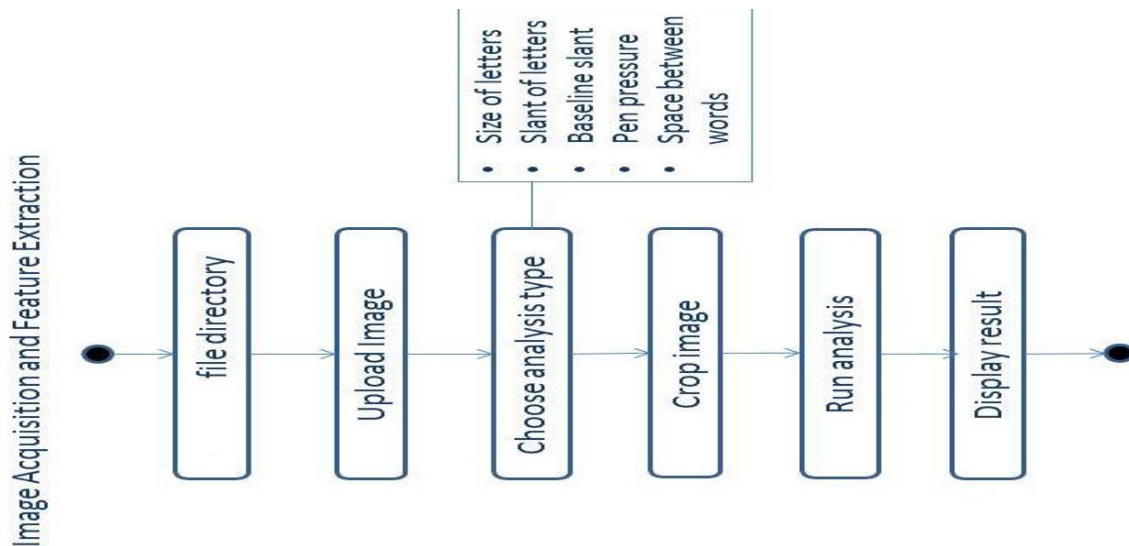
Image Acquisition and Feature Extraction

- Size of letters
- Slant of letters
- Baseline slant
- Pen pressure
- Space between words

file directory

Upload Image

Choose analysis type

Crop image

Run analysis

Display result